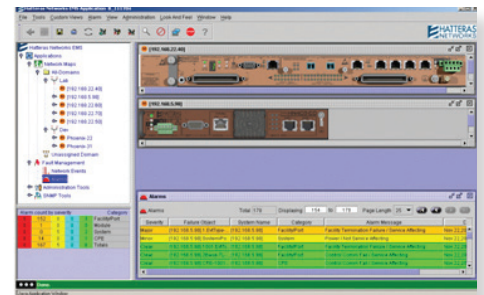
Hatteras Networks EMS Application

File Tools Custom Views Alarms View Administration Look And Feel Window Help

HATTERAS NETWORKS

Hatteras Networks EMS
Applications
Network Maps
All-Domains
Lab
[192.168.22.40]
[192.168.5.99]
[192.168.22.60]
[192.168.22.70]
[192.168.22.80]
Dev
Phoenix-22
Phoenix-21
Unassigned Domain
Fault Management
Network Events
Alarms
Administration Tools
SNMP Tools

[192.168.22.40]

[192.168.5.99]

Alarms

Alarms

Total: 179 Displaying: 154 to 179 Page Length: 25

| Severity | Failure Object | System Name | Category | Alarm Message | |
|---|---|---|---|---|---|
| Major | [192.168.5.99] / EnfType | [192.168.5.99] | FacilityProf | Facility Termination Failure / Service Affecting | Nov 22 |
| Minor | [192.168.5.99] SystemPo | [192.168.5.99] | System | Power / Not Service affecting | Nov 22 |
| Clear | [192.168.5.99] / Ext / Ef | [192.168.5.99] | FacilityProf | Facility Termination Failure / Service Affecting | Nov 22 |
| Clear | [192.168.5.99] Shelve | [192.168.5.99] | Module | Control Comm Fail / Service affecting | Nov 22 |
| Clear | [192.168.5.99] / PS / CP | [192.168.5.99] | CPE | Control Comm Fail / Service affecting | Nov 22 |

Alarm count by severity Category

FacilityProf
Module
System
CPE
Totals

Done